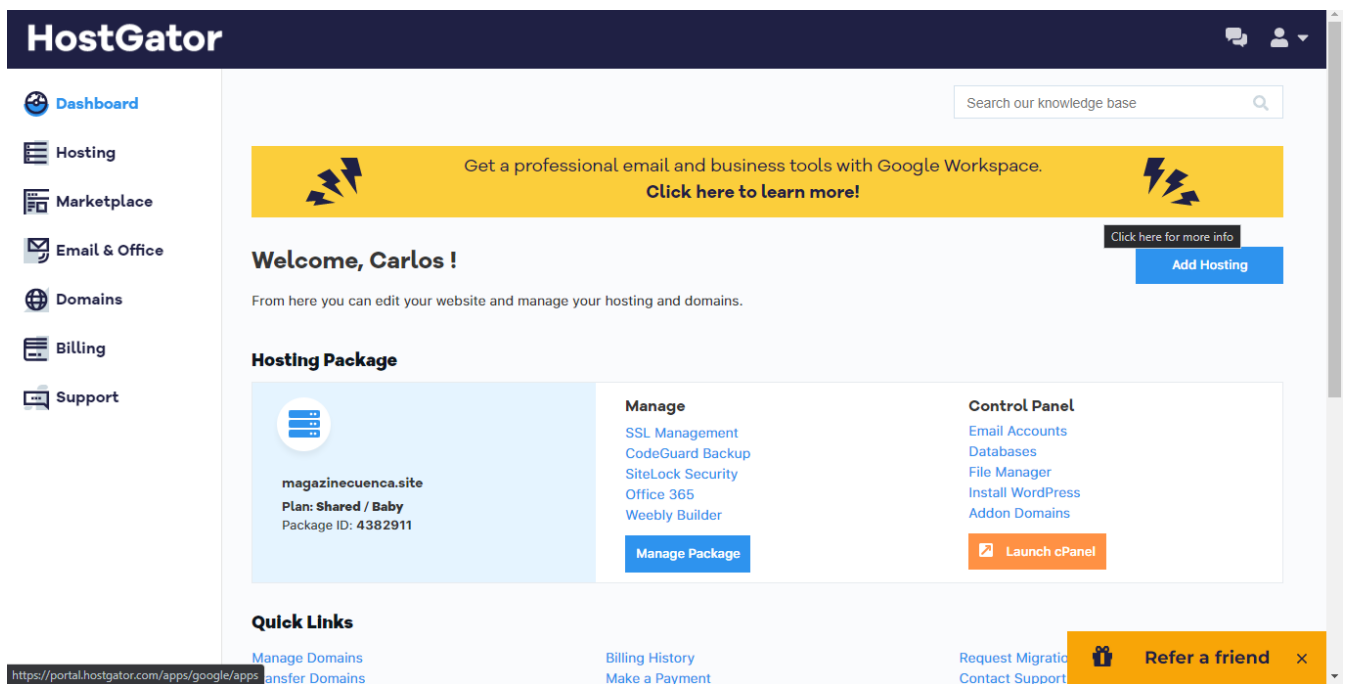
HostGator

Dashboard
Hosting
Marketplace
Email & Office
Domains
Billing
Support

Search our knowledge base

Get a professional email and business tools with Google Workspace.
Click here to learn more!

Click here for more info

Welcome, Carlos !

Add Hosting

From here you can edit your website and manage your hosting and domains.

Hosting Package

magazinecuenca.site
Plan: Shared / Baby
Package ID: 4382911

Manage
SSL Management
CodeGuard Backup
SiteLock Security
Office 365
Weebly Builder
Manage Package

Control Panel
Email Accounts
Databases
File Manager
Install WordPress
Addon Domains
Launch cPanel

Quick Links

Manage Domains
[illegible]ansfer Domains
Billing History
Make a Payment
Request Migratio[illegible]
Contact Support

Refer a friend ×

https://portal.hostgator.com/apps/google/apps